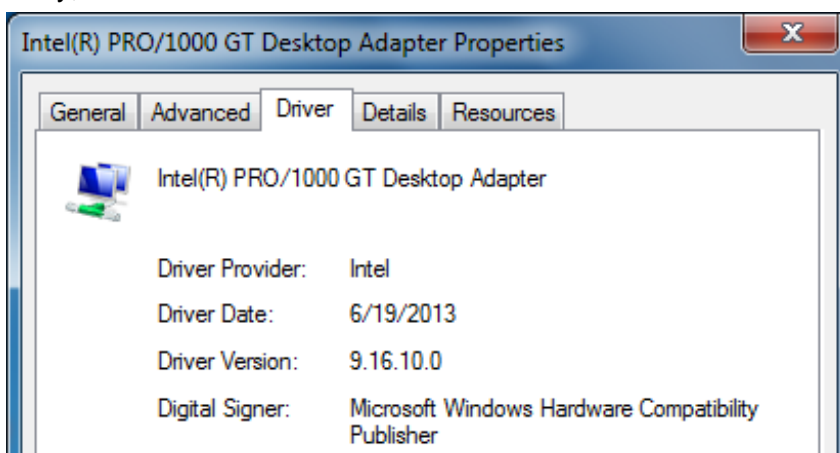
Intel(R) PRO/1000 GT Desktop Adapter Properties

General | Advanced | Driver | Details | Resources

Intel(R) PRO/1000 GT Desktop Adapter

| | |
|---|---|
| Driver Provider: | Intel |
| Driver Date: | 6/19/2013 |
| Driver Version: | 9.16.10.0 |
| Digital Signer: | Microsoft Windows Hardware Compatibility Publisher |